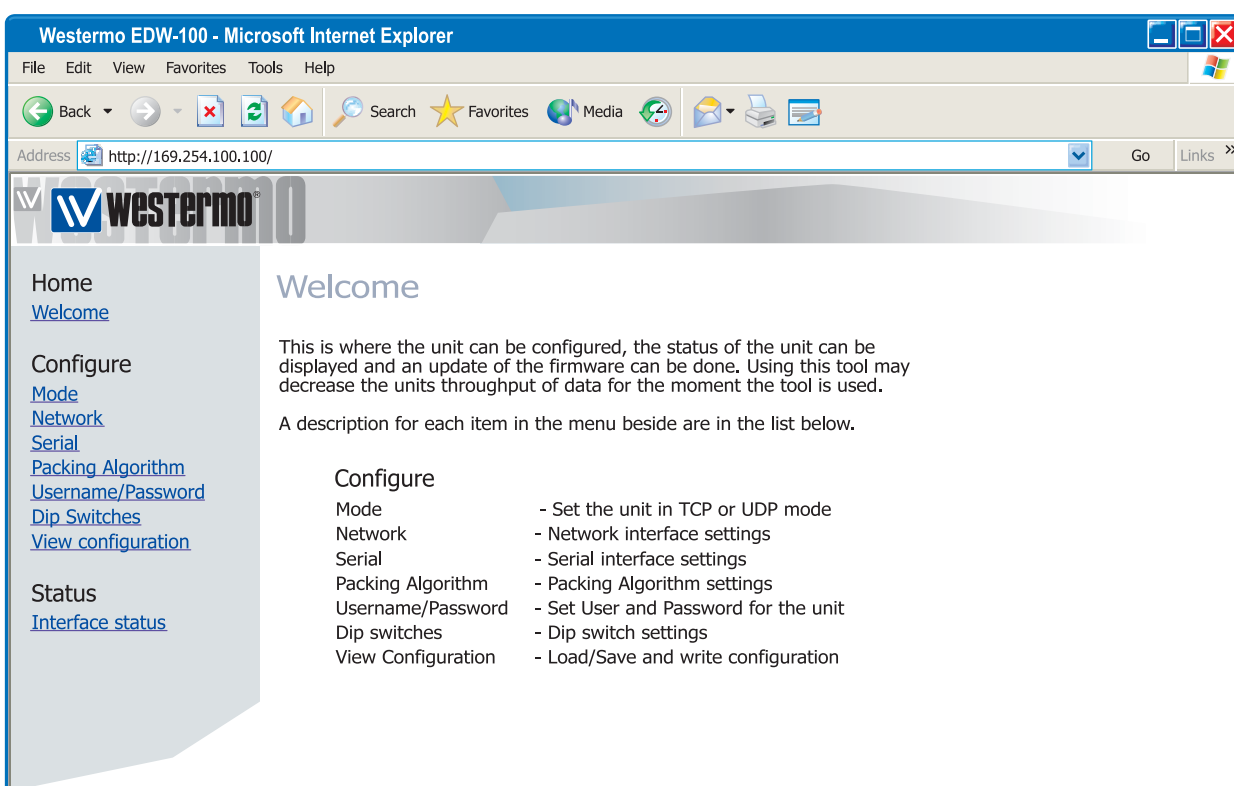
Westermo EDW-100 - Microsoft Internet Explorer

File Edit View Favorites Tools Help

Back Search Favorites Media

Address http://169.254.100.100/ Go Links »

westermo

Home
Welcome

Configure
Mode
Network
Serial
Packing Algorithm
Username/Password
Dip Switches
View configuration

Status
Interface status

Welcome

This is where the unit can be configured, the status of the unit can be displayed and an update of the firmware can be done. Using this tool may decrease the units throughput of data for the moment the tool is used.

A description for each item in the menu beside are in the list below.

Configure

| | |
|---|---|
| Mode | - Set the unit in TCP or UDP mode |
| Network | - Network interface settings |
| Serial | - Serial interface settings |
| Packing Algorithm | - Packing Algorithm settings |
| Username/Password | - Set User and Password for the unit |
| Dip switches | - Dip switch settings |
| View Configuration | - Load/Save and write configuration |